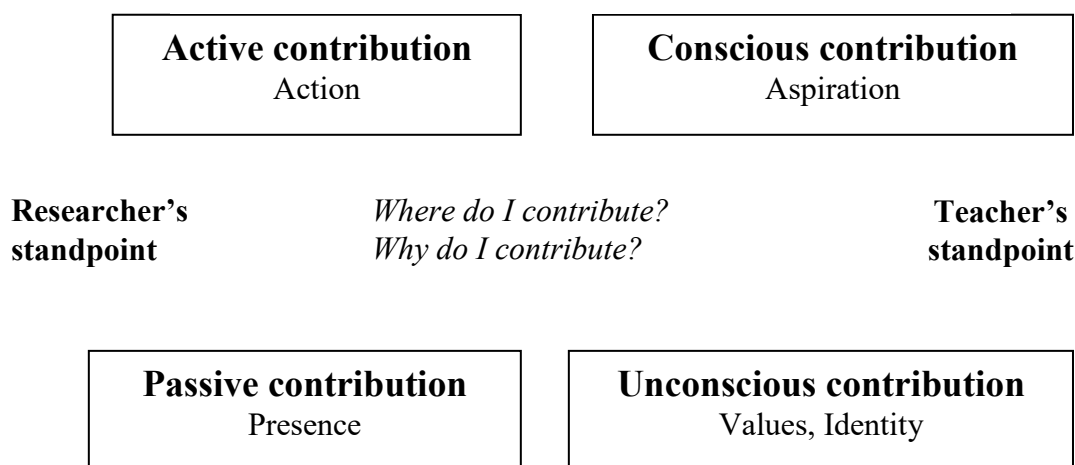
**Active contribution**
Action

**Conscious contribution**
Aspiration

**Researcher's standpoint**

*Where do I contribute?*
*Why do I contribute?*

**Teacher's standpoint**

**Passive contribution**
Presence

**Unconscious contribution**
Values, Identity